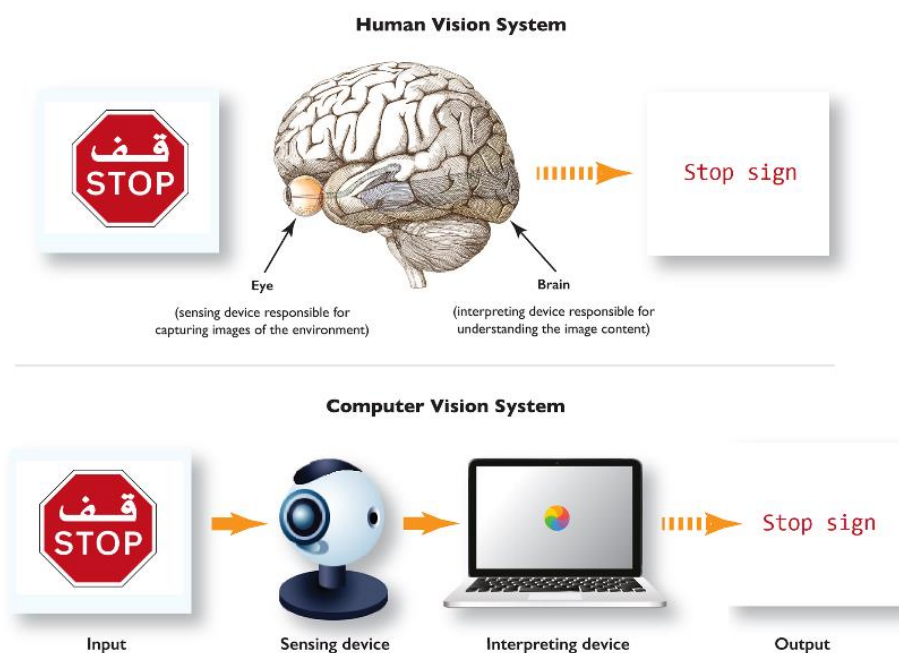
Human Vision System

قف
STOP

Stop sign

Eye
(sensing device responsible for capturing images of the environment)

Brain
(interpreting device responsible for understanding the image content)

Computer Vision System

قف
STOP

Stop sign

Input

Sensing device

Interpreting device

Output